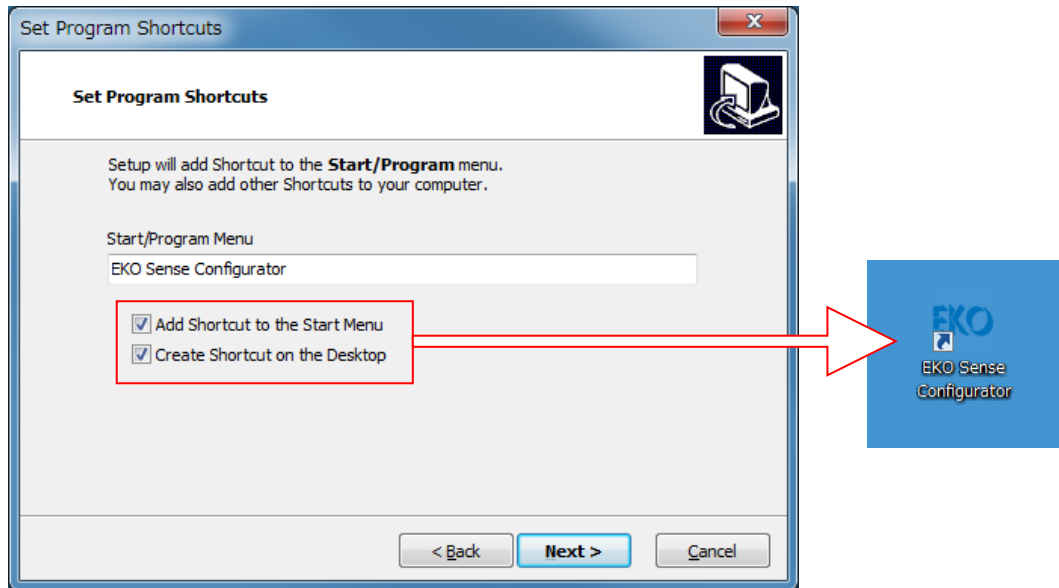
Set Program Shortcuts

Set Program Shortcuts

Setup will add Shortcut to the **Start/Program** menu.
You may also add other Shortcuts to your computer.

Start/Program Menu

EKO Sense Configurator

Add Shortcut to the Start Menu

Create Shortcut on the Desktop

< Back

Next >

Cancel

EKO

EKO Sense Configurator